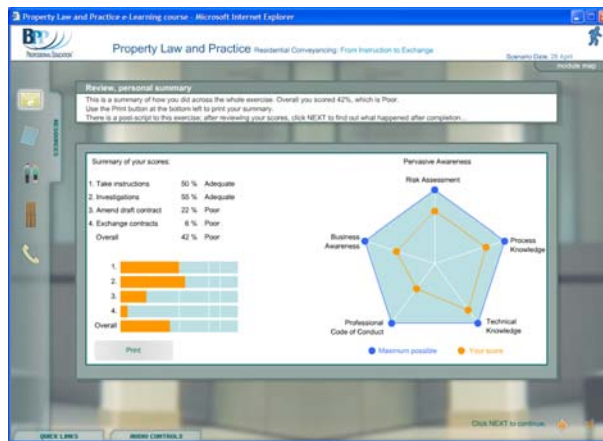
Property Law and Practice e-Learning course - Microsoft Internet Explorer

BPP
PROFESSIONAL EDUCATION

Property Law and Practice Residential Conveyancing: From Instruction to Exchange

Scenario Date: 28 April

module map

RESOURCES

Review, personal summary

This is a summary of how you did across the whole exercise. Overall you scored 42%, which is Poor.
Use the Print button at the bottom left to print your summary.
There is a post-script to this exercise; after reviewing your scores, click NEXT to find out what happened after completion...

Summary of your scores:

| | | |
|---|---|---|
| 1. Take instructions | 50 % | Adequate |
| 2. Investigations | 55 % | Adequate |
| 3. Amend draft contract | 22 % | Poor |
| 4. Exchange contracts | 6 % | Poor |
| Overall | 42 % | Poor |

1.
2.
3.
4.
Overall

Print

Pervasive Awareness

Risk Assessment

Business Awareness

Process Knowledge

Professional Code of Conduct

Technical Knowledge

Maximum possible

Your score

QUICK LINKS

AUDIO CONTROLS

Click NEXT to continue